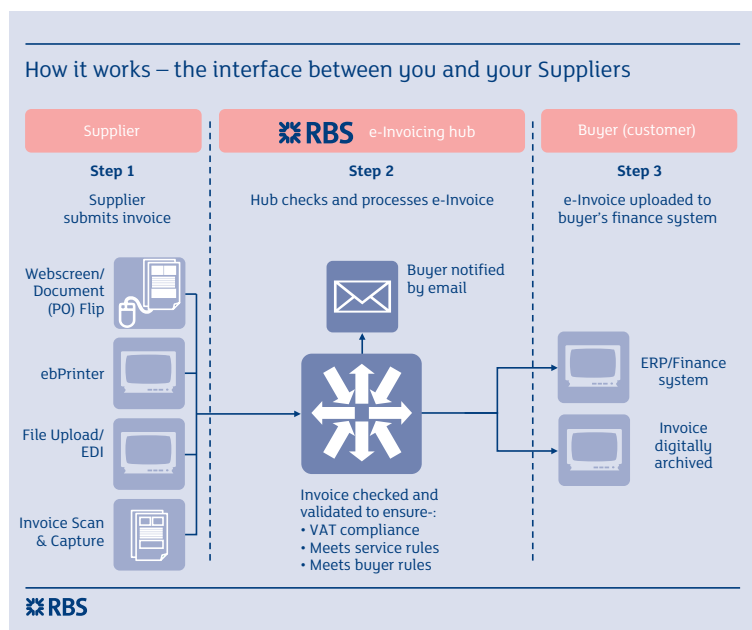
How it works – the interface between you and your Suppliers

Supplier

RBS e-Invoicing hub

Buyer (customer)

Step 1

Supplier submits invoice

Step 2

Hub checks and processes e-Invoice

Step 3

e-Invoice uploaded to buyer's finance system

Webscreen/ Document (PO) Flip

ebPrinter

File Upload/ EDI

Invoice Scan & Capture

Buyer notified by email

Invoice checked and validated to ensure-:
• VAT compliance
• Meets service rules
• Meets buyer rules

ERP/Finance system

Invoice digitally archived

RBS